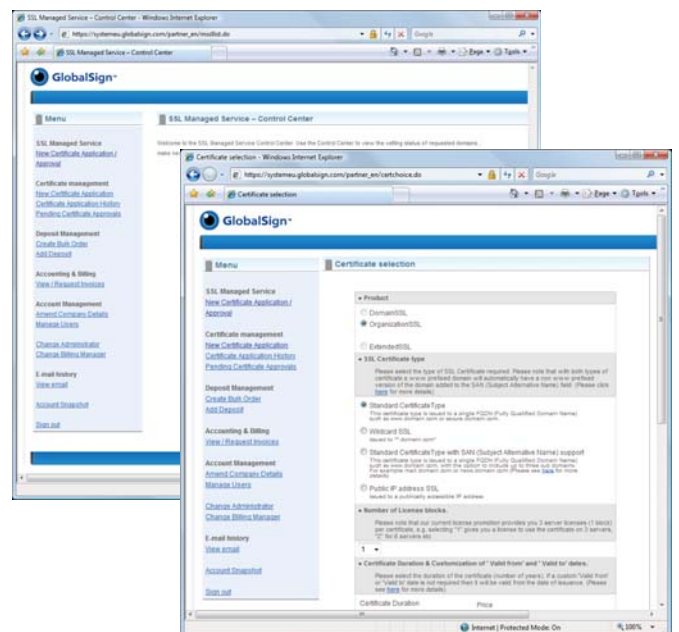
SSL Managed Service – Control Center - Windows Internet Explorer

https://systemeu.globalsign.com/partner_en/msslist.do

Google

SSL Managed Service – Control Center

Page Tools

GlobalSign

Menu

SSL Managed Service – Control Center

SSL Managed Service
New Certificate Application / Approval

Welcome to the SSL Managed Service Control Center. Use the Control Center to view the vetting status of requested domain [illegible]

Certificate management
New Certificate Application
Certificate Application History
Pending Certificate Approvals

Deposit Management
Create Bulk Order
Add Deposit

Accounting & Billing
View / Request Invoices

Account Management
Amend Company Details
Manage Users

Change Administrator
Change Billing Manager

E-mail history
View email

Account Snapshot

Sign out

Certificate selection - Windows Internet Explorer

https://systemeu.globalsign.com/partner_en/certchoice.do

Google

Certificate selection

Page Tools

GlobalSign

Menu

Certificate selection

SSL Managed Service
New Certificate Application / Approval

Certificate management
New Certificate Application
Certificate Application History
Pending Certificate Approvals

Deposit Management
Create Bulk Order
Add Deposit

Accounting & Billing
View / Request Invoices

Account Management
Amend Company Details
Manage Users

Change Administrator
Change Billing Manager

E-mail history
View email

Account Snapshot

Sign out

Product

DomainSSL
OrganizationSSL
ExtendedSSL

SSL Certificate type

Please select the type of SSL Certificate required. Please note that with both types of certificate a www.or prefixed domain will automatically have a non www. prefixed version of the domain added to the SAN (Subject Alternative Name) field. (Please click here for more details)

Standard CertificateType
This certificate type is issued to a single FQDN (Fully Qualified Domain Name) such as www.domain.com or secure.domain.com

Wildcard SSL
Issued to *.domain.com

Standard CertificateType with SAN (Subject Alternative Name) support
This certificate type is issued to a single FQDN (Fully Qualified Domain Name) such as www.domain.com, with the option to include up to three sub domains. For example mail.domain.com or www.domain.com (Please see here for more details)

Public IP address SSL
Issued to a publically accessible IP address

Number of License blocks.

Please note that our current license promotion provides you 3 server licenses (1 block) per certificate, e.g. selecting "1" gives you a license to use the certificate on 3 servers, "2" for 6 servers etc.

1

Certificate Duration & Customization of "Valid from" and "Valid to" dates.

Please select the duration of the certificate (number of years). If a custom "Valid from" or "Valid to" date is not required then it will be valid from the date of issuance. (Please see here for more details)

Certificate Duration
Price

Internet | Protected Mode: On
100%